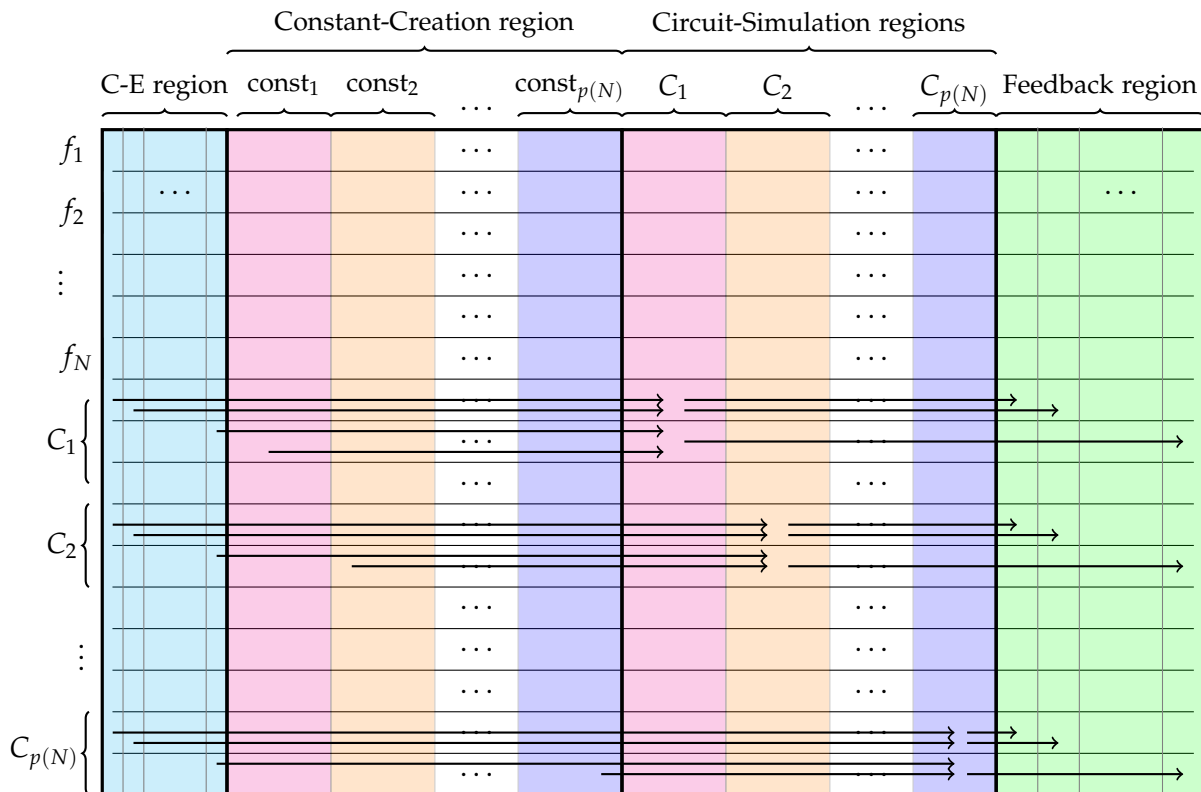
Constant-Creation region

Circuit-Simulation regions

C-E region

$\text{const}_1$

$\text{const}_2$

$\cdots$

$\text{const}_{p(N)}$

$C_1$

$C_2$

$\cdots$

$C_{p(N)}$

Feedback region

$f_1$

$\cdots$

$f_2$

$\vdots$

$f_N$

$C_1$

$C_2$

$\vdots$

$C_{p(N)}$